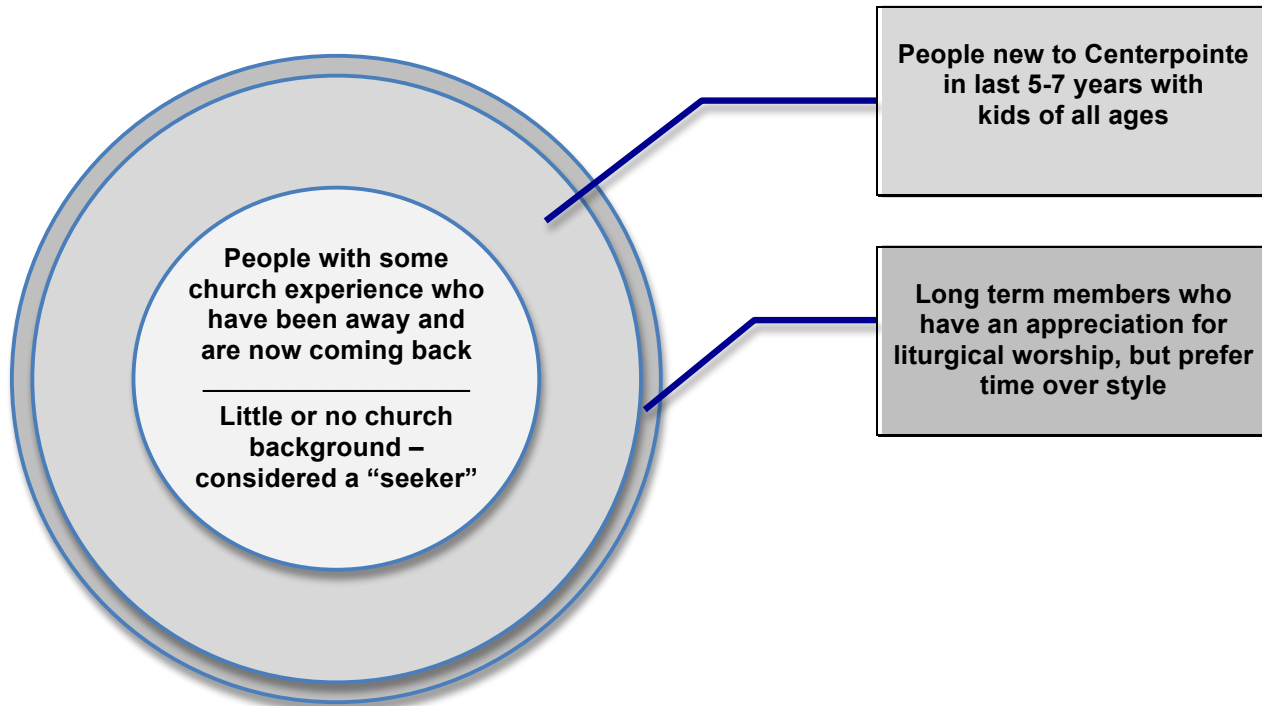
People with some church experience who have been away and are now coming back

Little or no church background – considered a “seeker”

People new to Centerpointe in last 5-7 years with kids of all ages

Long term members who have an appreciation for liturgical worship, but prefer time over style